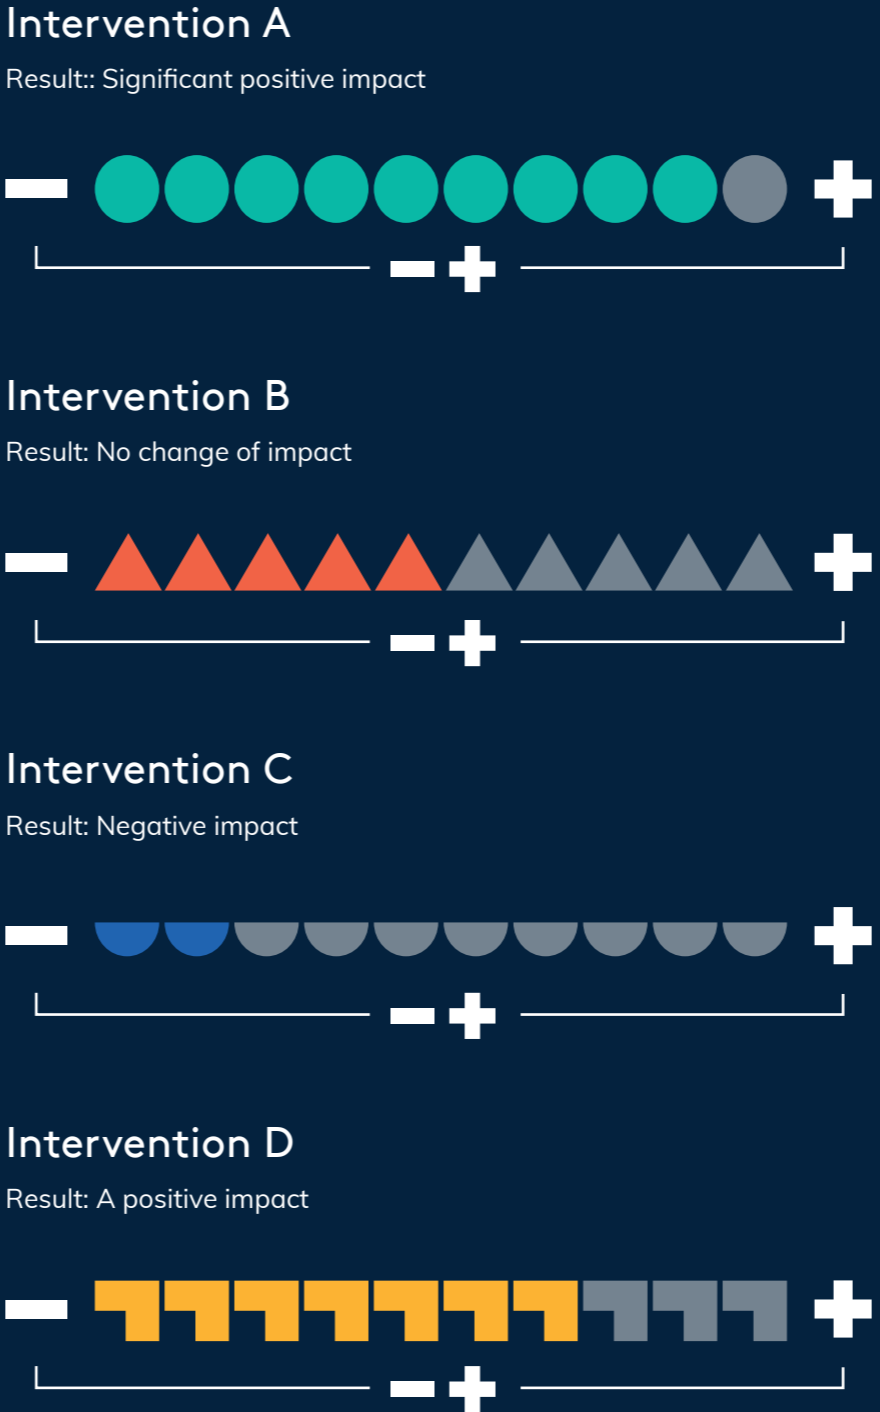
Intervention A

Result:: Significant positive impact

− +

−+

Intervention B

Result: No change of impact

− +

−+

Intervention C

Result: Negative impact

− +

−+

Intervention D

Result: A positive impact

− +

−+